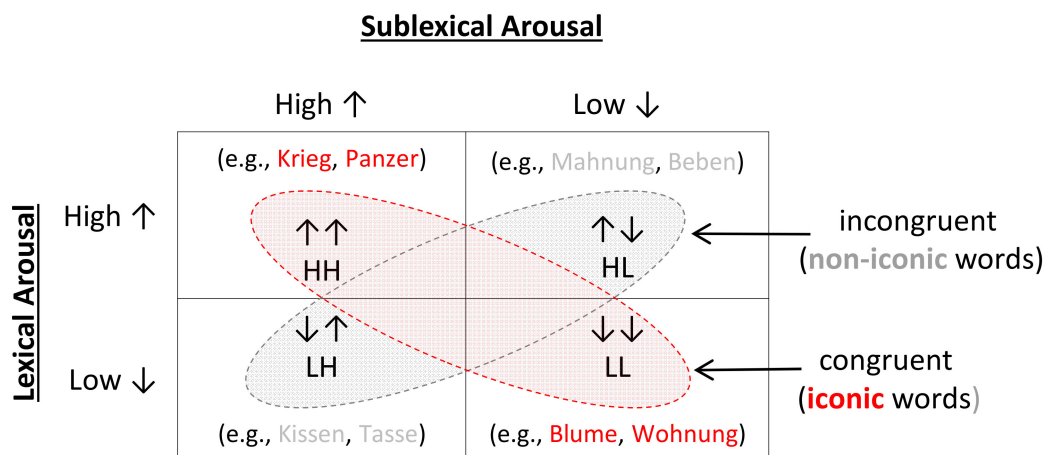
Sublexical Arousal

High ↑

Low ↓

Lexical Arousal

High ↑

Low ↓

| (e.g., Krieg, Panzer) ↑↑ HH | (e.g., Mahnung, Beben) ↑↓ HL |
|---|---|
| ↓↑ LH (e.g., Kissen, Tasse) | ↓↓ LL (e.g., Blume, Wohnung) |

incongruent (non-iconic words)

congruent (iconic words)